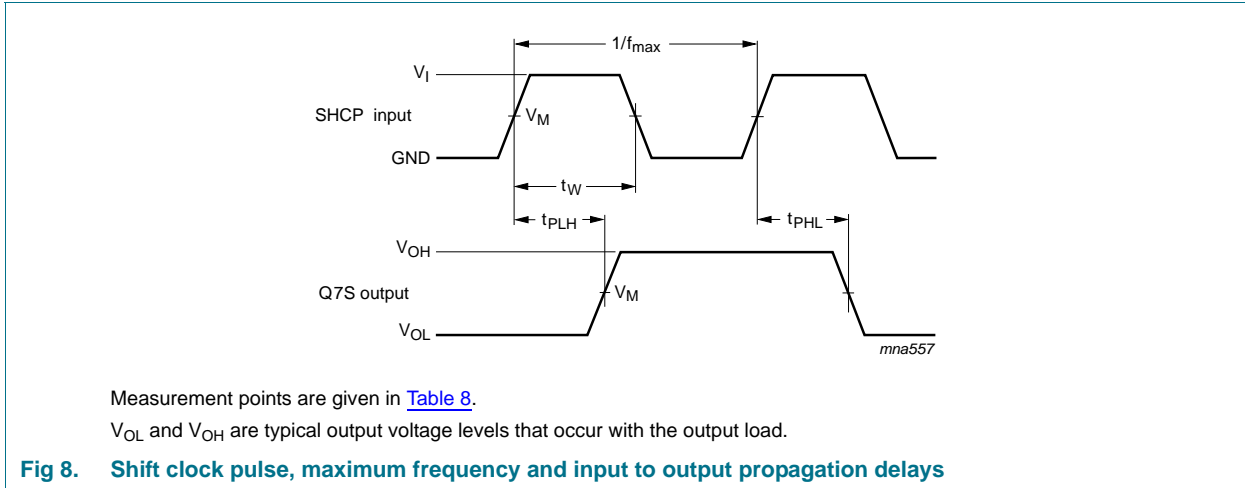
$1/f_{max}$

$V_I$

SHCP input

$V_M$

GND

$t_W$

$t_{PLH}$

$t_{PHL}$

$V_{OH}$

Q7S output

$V_M$

$V_{OL}$

mna557

Measurement points are given in Table 8.

$V_{OL}$ and $V_{OH}$ are typical output voltage levels that occur with the output load.

Fig 8. Shift clock pulse, maximum frequency and input to output propagation delays